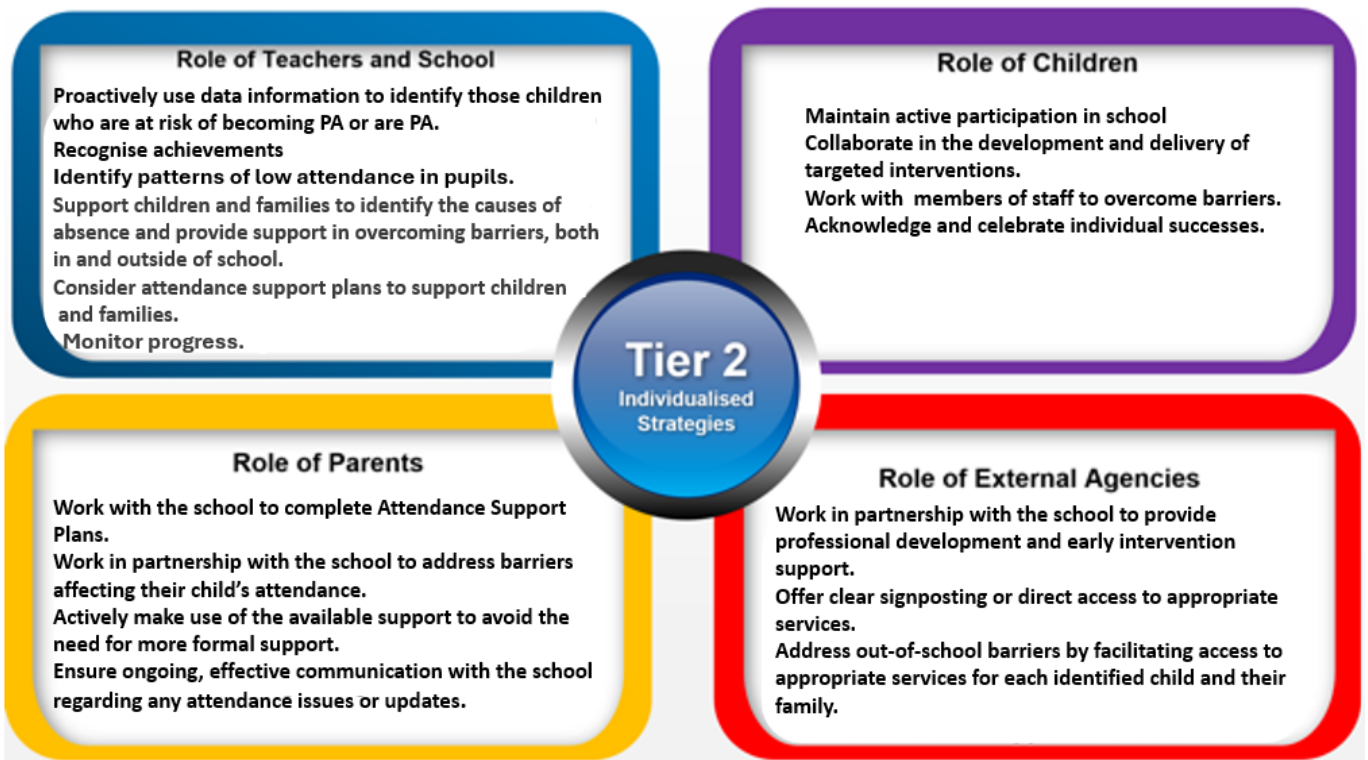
Role of Teachers and School

Proactively use data information to identify those children who are at risk of becoming PA or are PA.
Recognise achievements
Identify patterns of low attendance in pupils.
Support children and families to identify the causes of absence and provide support in overcoming barriers, both in and outside of school.
Consider attendance support plans to support children and families.
Monitor progress.

Role of Children

Maintain active participation in school
Collaborate in the development and delivery of targeted interventions.
Work with members of staff to overcome barriers.
Acknowledge and celebrate individual successes.

Tier 2
Individualised Strategies

Role of Parents

Work with the school to complete Attendance Support Plans.
Work in partnership with the school to address barriers affecting their child's attendance.
Actively make use of the available support to avoid the need for more formal support.
Ensure ongoing, effective communication with the school regarding any attendance issues or updates.

Role of External Agencies

Work in partnership with the school to provide professional development and early intervention support.
Offer clear signposting or direct access to appropriate services.
Address out-of-school barriers by facilitating access to appropriate services for each identified child and their family.